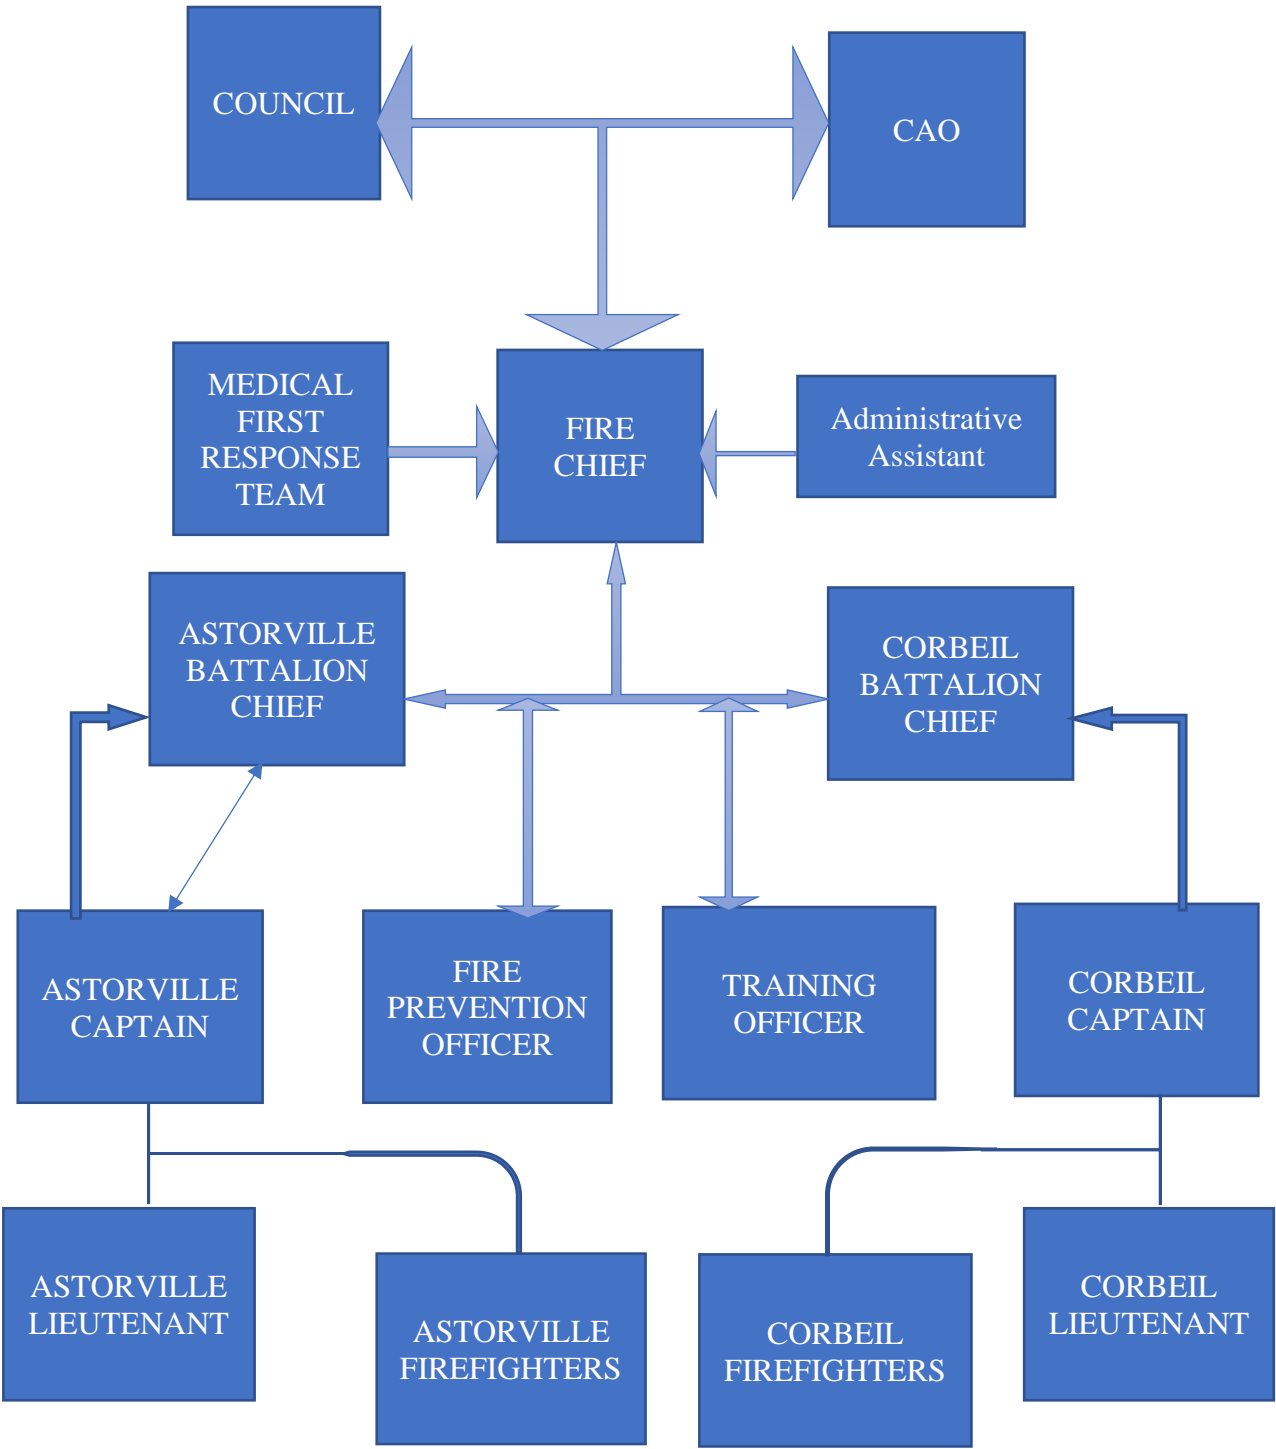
COUNCIL

CAO

MEDICAL FIRST RESPONSE TEAM

FIRE CHIEF

Administrative Assistant

ASTORVILLE BATTALION CHIEF

CORBEIL BATTALION CHIEF

ASTORVILLE CAPTAIN

FIRE PREVENTION OFFICER

TRAINING OFFICER

CORBEIL CAPTAIN

ASTORVILLE LIEUTENANT

ASTORVILLE FIREFIGHTERS

CORBEIL FIREFIGHTERS

CORBEIL LIEUTENANT